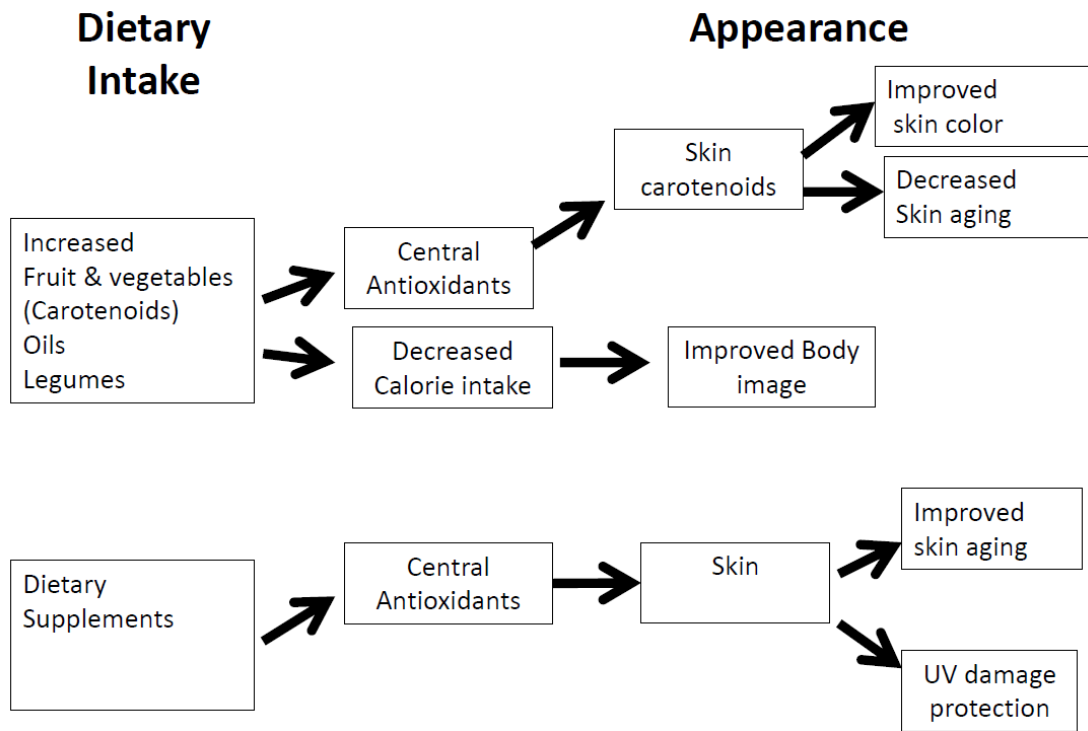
Dietary Intake

Appearance

Improved skin color

Skin carotenoids

Decreased Skin aging

Increased
Fruit & vegetables
(Carotenoids)
Oils
Legumes

Central Antioxidants

Decreased Calorie intake

Improved Body image

Improved skin aging

Dietary Supplements

Central Antioxidants

Skin

UV damage protection